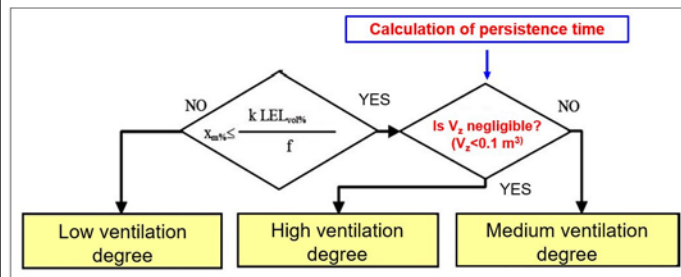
Calculation of persistence time

NO

$x_{m\%} \leq \frac{k\ LEL_{vol\%}}{f}$

YES

Is $V_z$ negligible? ($V_z$<0.1 $m^3$)

NO

YES

Low ventilation degree

High ventilation degree

Medium ventilation degree